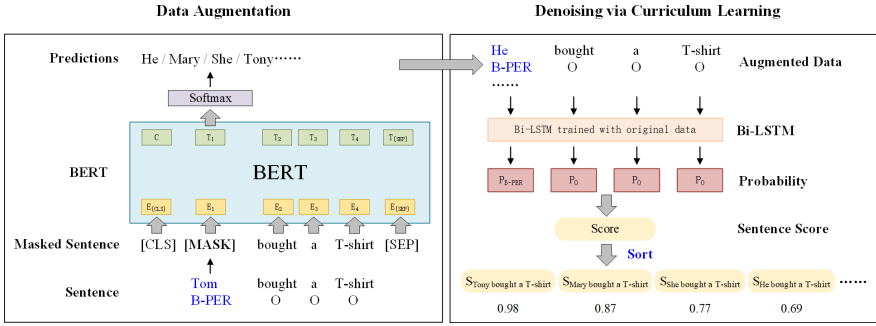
Data Augmentation

Predictions He / Mary / She / Tony……

Softmax

C $T_1$ $T_2$ $T_3$ $T_4$ $T_{[SEP]}$

BERT BERT

$E_{[CLS]}$ $E_1$ $E_2$ $E_3$ $E_4$ $E_{[SEP]}$

Masked Sentence [CLS] [MASK] bought a T-shirt [SEP]

Sentence Tom bought a T-shirt
B-PER O O O

Denoising via Curriculum Learning

He bought a T-shirt
B-PER O O O
……

Augmented Data

Bi-LSTM trained with original data

Bi-LSTM

$P_{B-PER}$ $P_O$ $P_O$ $P_O$

Probability

Score

Sentence Score

Sort

$S_{Tony\ bought\ a\ T\text{-}shirt}$ $S_{Mary\ bought\ a\ T\text{-}shirt}$ $S_{She\ bought\ a\ T\text{-}shirt}$ $S_{He\ bought\ a\ T\text{-}shirt}$ ……

0.98 0.87 0.77 0.69